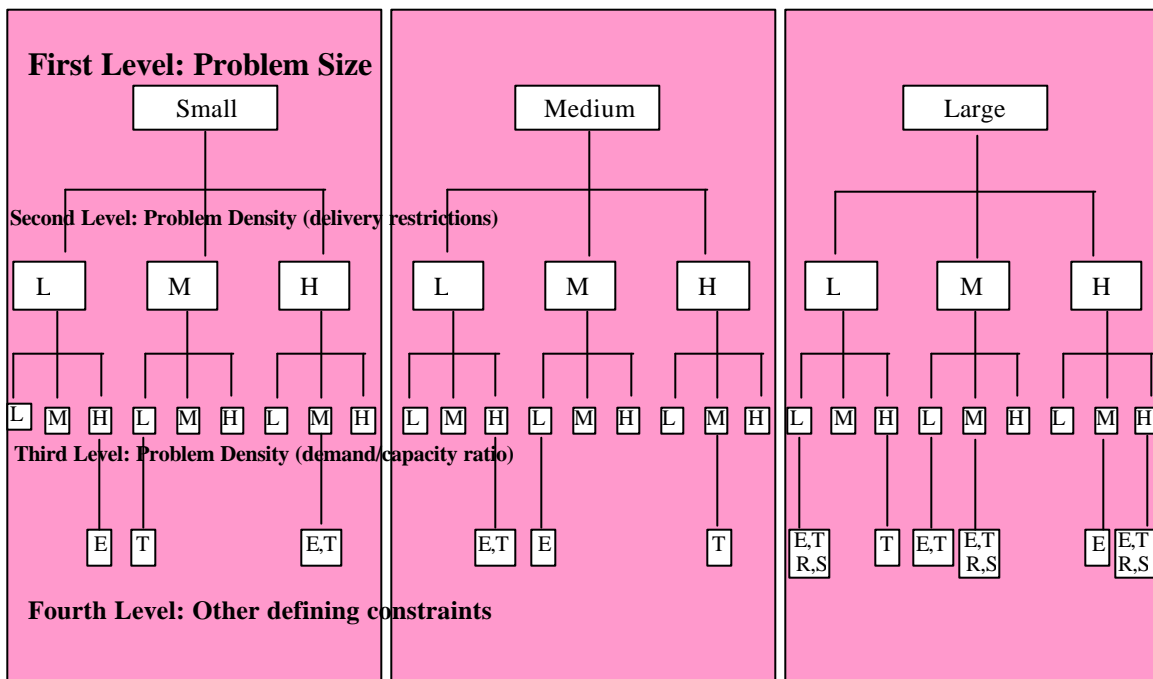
First Level: Problem Size

Small

Medium

Large

Second Level: Problem Density (delivery restrictions)

L M H L M H L M H

L M H L M H L M H L M H L M H L M H L M H L M H L M H L M H

Third Level: Problem Density (demand/capacity ratio)

E T E,T E,T E T E,T R,S T E,T E,T R,S E E,T R,S

Fourth Level: Other defining constraints